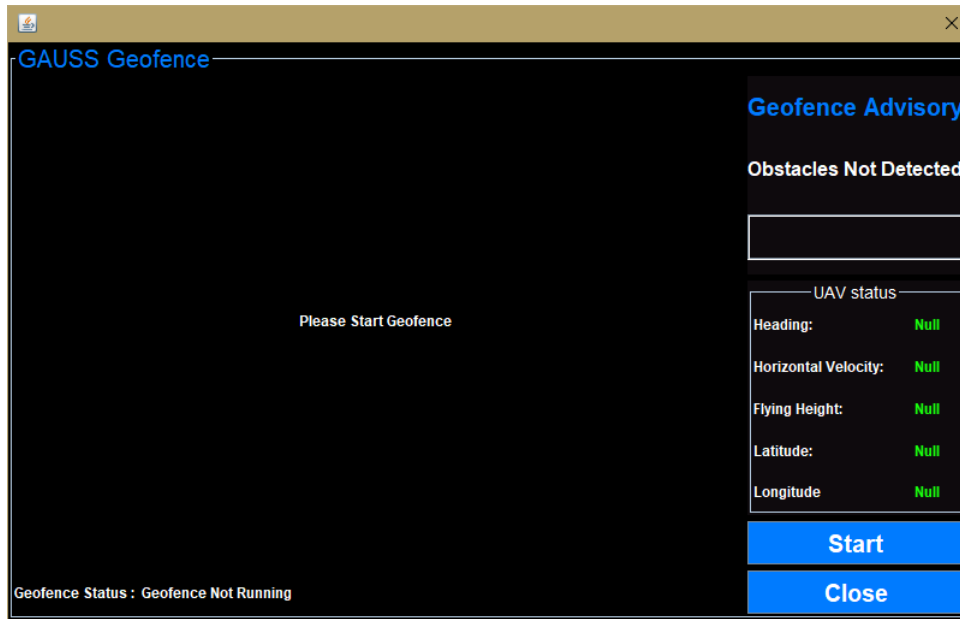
GAUSS Geofence

Please Start Geofence

Geofence Status : Geofence Not Running

Geofence Advisory

Obstacles Not Detected

UAV status

Heading: Null

Horizontal Velocity: Null

Flying Height: Null

Latitude: Null

Longitude Null

Start

Close